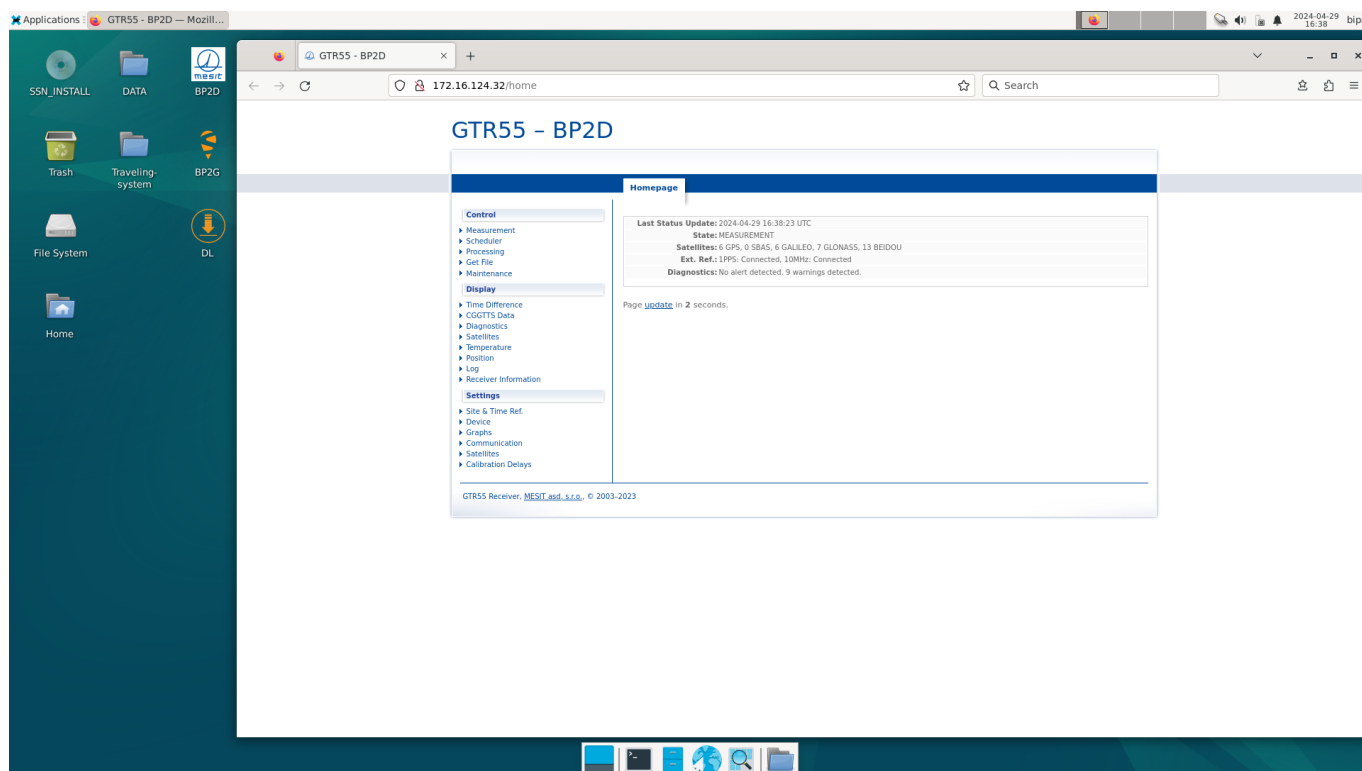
Applications GTR55 - BP2D — Mozill...

2024-04-29 16:38 bip

SSN_INSTALL
DATA
mesit BP2D
Trash
Traveling-system
BP2G
File System
DL
Home

GTR55 - BP2D

172.16.124.32/home
Search

GTR55 – BP2D

Homepage

Control
▸ Measurement
▸ Scheduler
▸ Processing
▸ Get File
▸ Maintenance

Display
▸ Time Difference
▸ CGGTTS Data
▸ Diagnostics
▸ Satellites
▸ Temperature
▸ Position
▸ Log
▸ Receiver Information

Settings
▸ Site & Time Ref.
▸ Device
▸ Graphs
▸ Communication
▸ Satellites
▸ Calibration Delays

Last Status Update: 2024-04-29 16:38:23 UTC
State: MEASUREMENT
Satellites: 6 GPS, 0 SBAS, 6 GALILEO, 7 GLONASS, 13 BEIDOU
Ext. Ref.: 1PPS: Connected, 10MHz: Connected
Diagnostics: No alert detected. 9 warnings detected.

Page update in 2 seconds.

GTR55 Receiver, MESIT asd, s.r.o., © 2003-2023